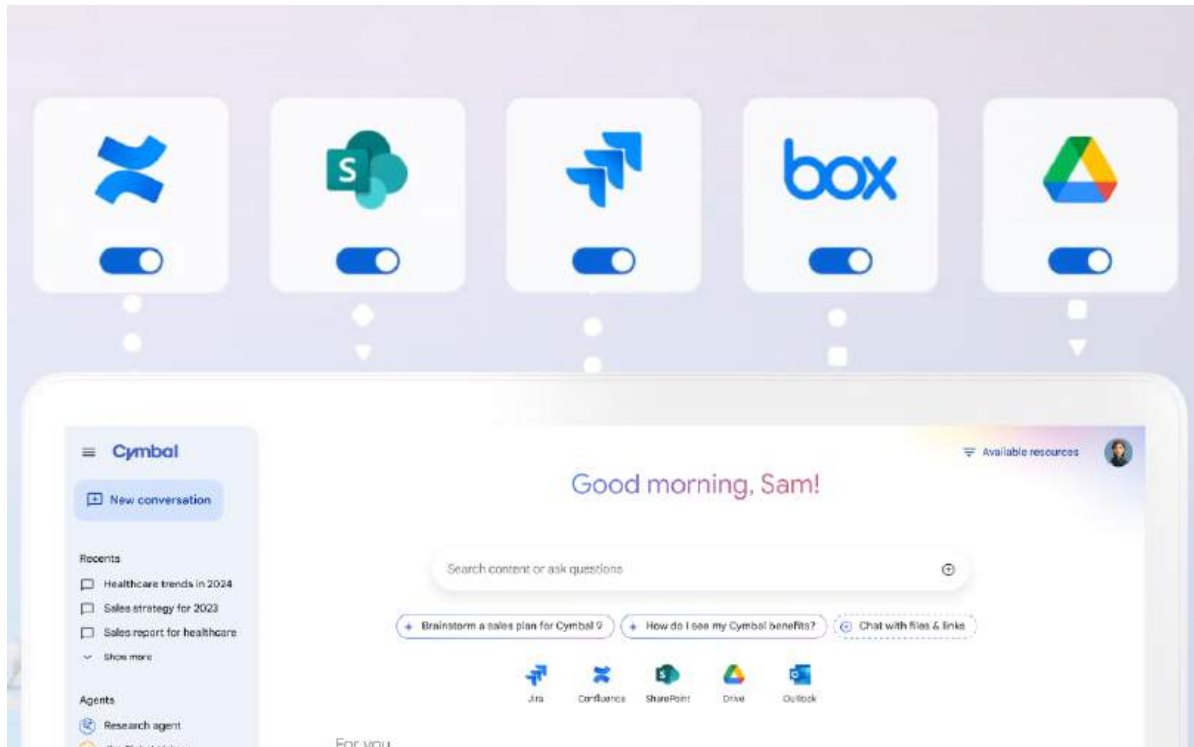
box

S

Cymbal

New conversation

Recents

Healthcare trends in 2024

Sales strategy for 2023

Sales report for healthcare

Show more

Agents

Research agent

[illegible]

Available resources

Good morning, Sam!

Search content or ask questions

Brainstorm a sales plan for Cymbal 9

How do I see my Cymbal benefits?

Chat with files & links

Jira

Confluence

SharePoint

Drive

Outlook

For you